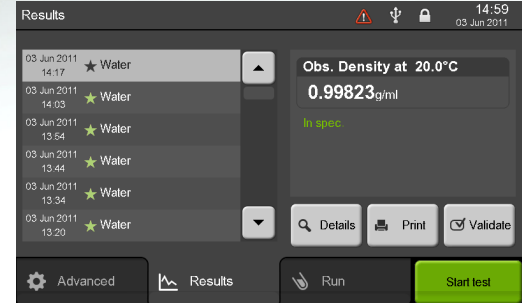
Results

14:59
03 Jun 2011

03 Jun 2011 14:17 Water
03 Jun 2011 14:03 Water
03 Jun 2011 13:54 Water
03 Jun 2011 13:44 Water
03 Jun 2011 13:34 Water
03 Jun 2011 13:20 Water

Obs. Density at 20.0°C
0.99823g/ml
In spec.

Details
Print
Validate

Advanced
Results
Run
Start test